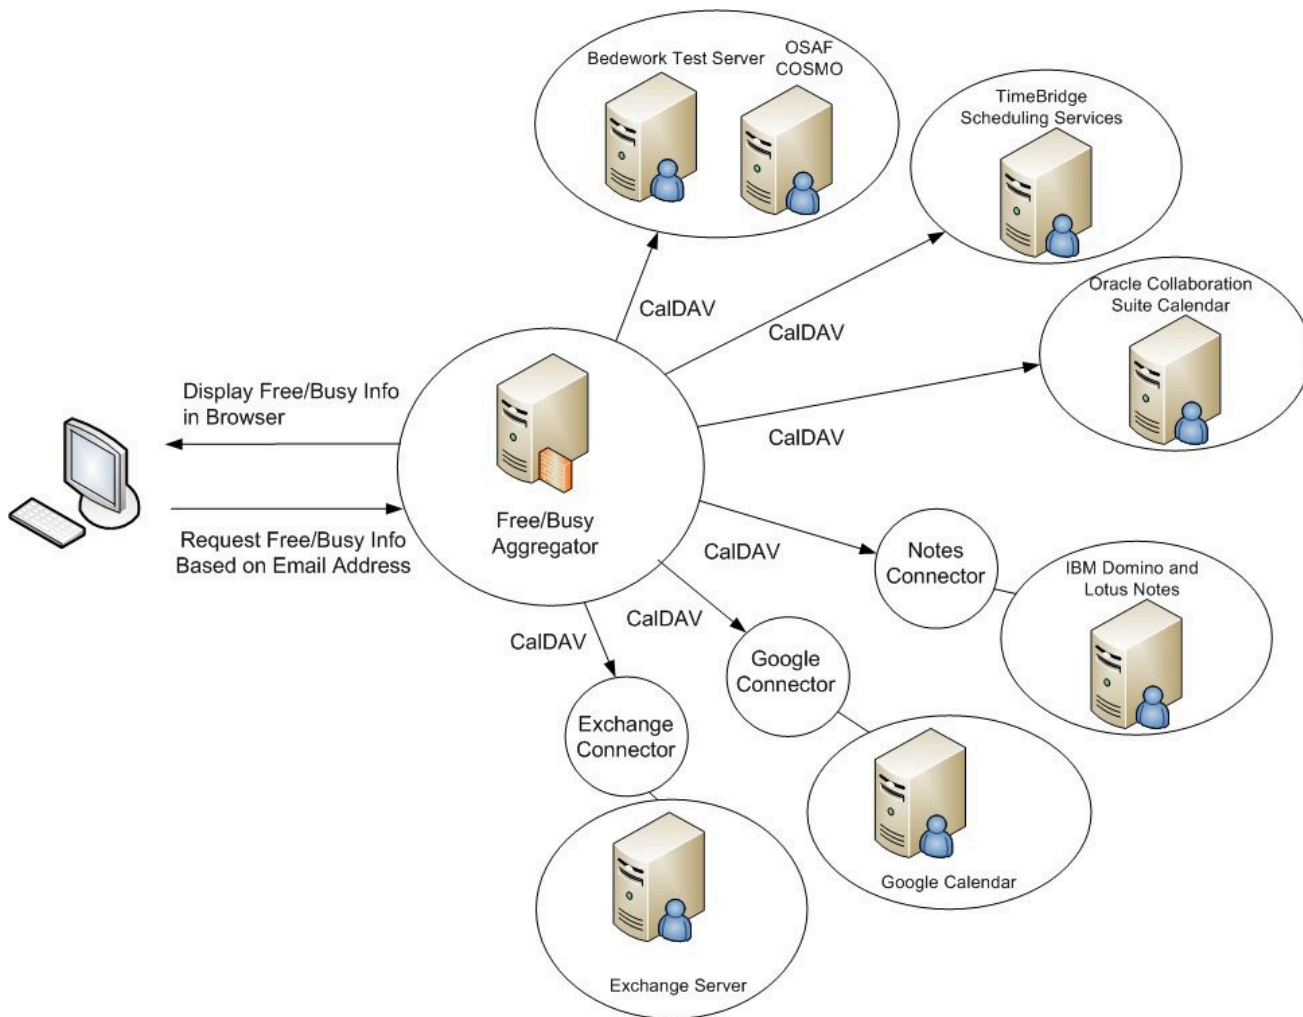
Bedework Test Server

OSAF COSMO

TimeBridge Scheduling Services

Oracle Collaboration Suite Calendar

CalDAV

CalDAV

CalDAV

Display Free/Busy Info in Browser

Request Free/Busy Info Based on Email Address

Free/Busy Aggregator

CalDAV

Notes Connector

IBM Domino and Lotus Notes

CalDAV

CalDAV

Google Connector

Exchange Connector

Google Calendar

Exchange Server